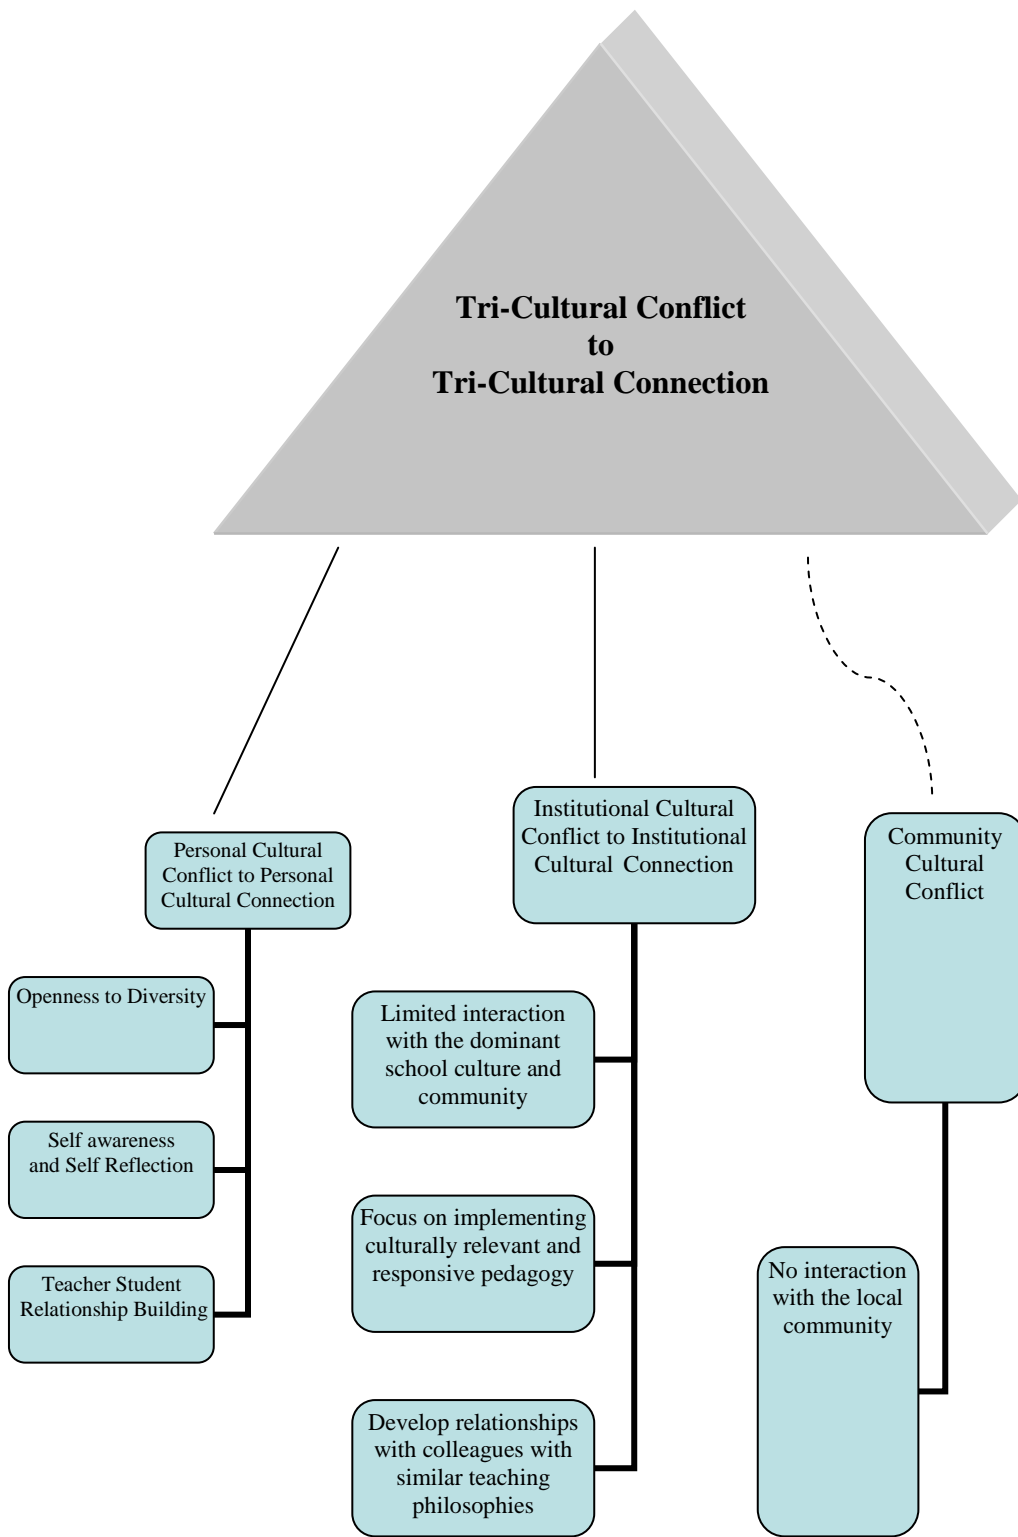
Tri-Cultural Conflict
to
Tri-Cultural Connection

Personal Cultural Conflict to Personal Cultural Connection

Openness to Diversity

Self awareness and Self Reflection

Teacher Student Relationship Building

Institutional Cultural Conflict to Institutional Cultural Connection

Limited interaction with the dominant school culture and community

Focus on implementing culturally relevant and responsive pedagogy

Develop relationships with colleagues with similar teaching philosophies

Community Cultural Conflict

No interaction with the local community